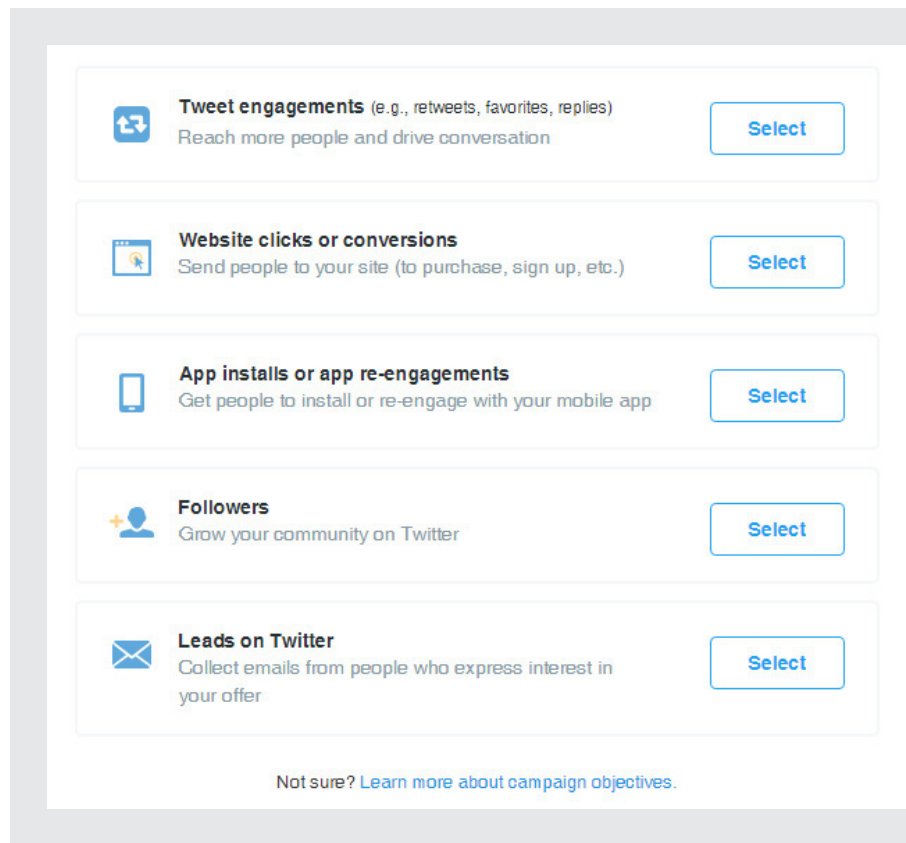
Tweet engagements (e.g., retweets, favorites, replies)
Reach more people and drive conversation

Select

Website clicks or conversions
Send people to your site (to purchase, sign up, etc.)

Select

App installs or app re-engagements
Get people to install or re-engage with your mobile app

Select

Followers
Grow your community on Twitter

Select

Leads on Twitter
Collect emails from people who express interest in your offer

Select

Not sure? Learn more about campaign objectives.